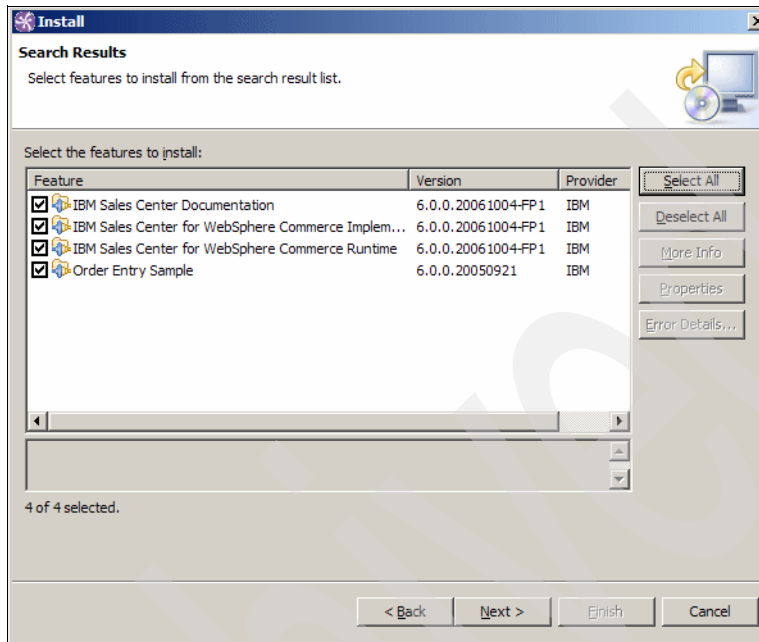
Install

Search Results

Select features to install from the search result list.

Select the features to install:

| Feature | Version | Provider |
|---|---|---|
| IBM Sales Center Documentation | 6.0.0.20061004-FP1 | IBM |
| IBM Sales Center for WebSphere Commerce Implem... | 6.0.0.20061004-FP1 | IBM |
| IBM Sales Center for WebSphere Commerce Runtime | 6.0.0.20061004-FP1 | IBM |
| Order Entry Sample | 6.0.0.20050921 | IBM |

Select All

Deselect All

More Info

Properties

Error Details...

4 of 4 selected.

< Back

Next >

Finish

Cancel